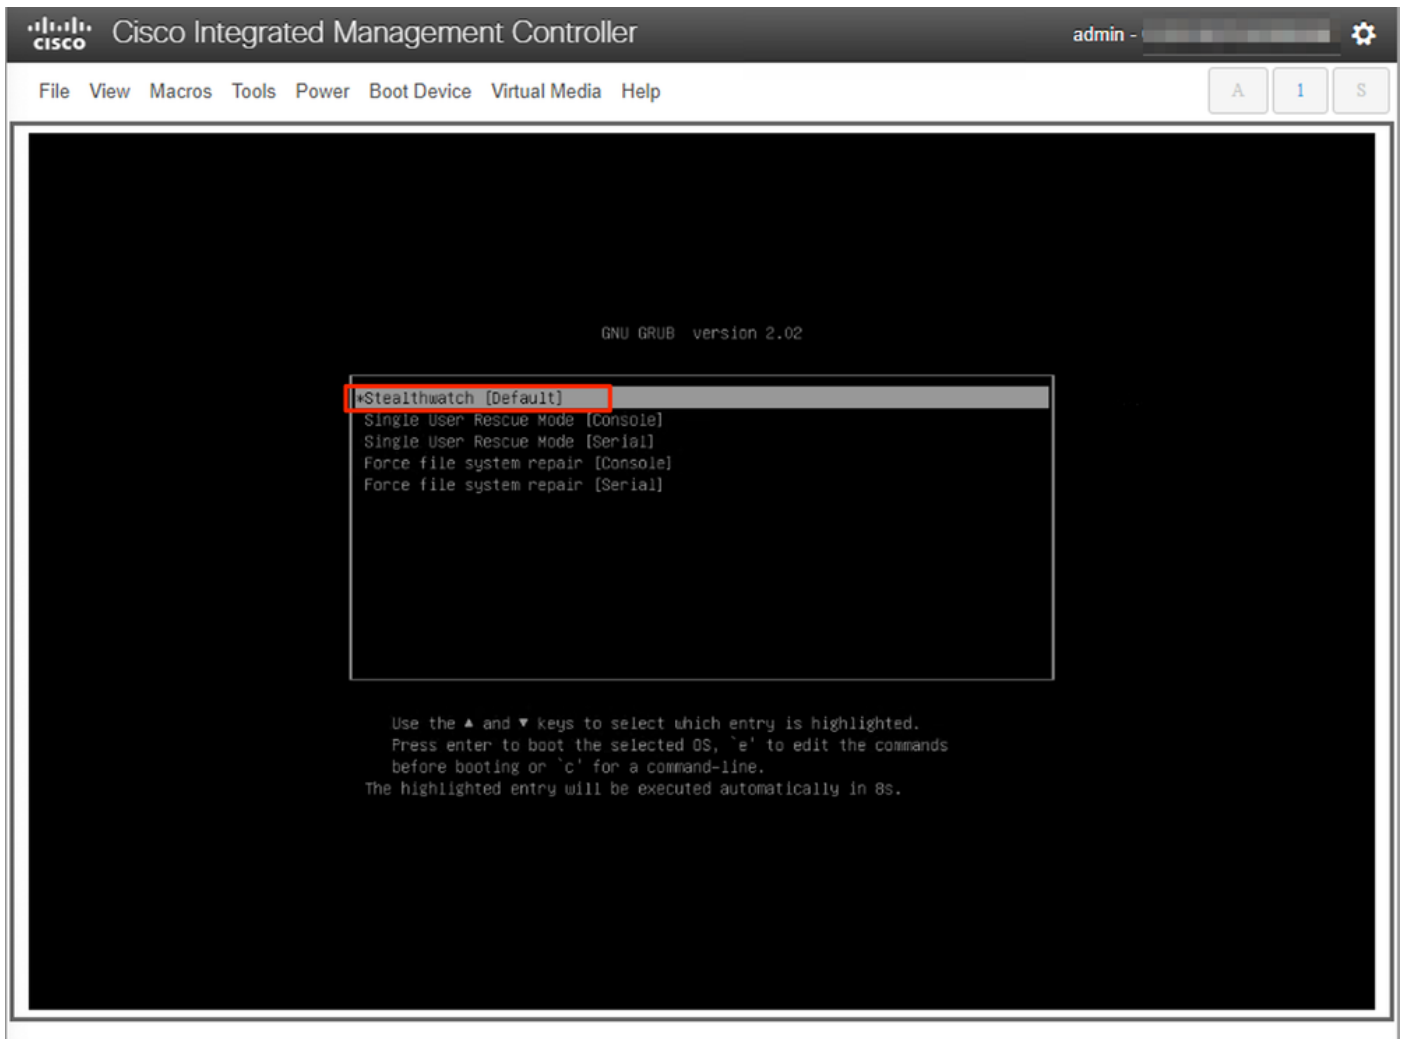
cisco Cisco Integrated Management Controller

admin - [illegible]

File View Macros Tools Power Boot Device Virtual Media Help

A 1 S

GNU GRUB version 2.02

*Stealthwatch [Default]
Single User Rescue Mode [Console]
Single User Rescue Mode [Serial]
Force file system repair [Console]
Force file system repair [Serial]

Use the ▲ and ▼ keys to select which entry is highlighted.
Press enter to boot the selected OS, `e' to edit the commands
before booting or `c' for a command-line.
The highlighted entry will be executed automatically in 8s.